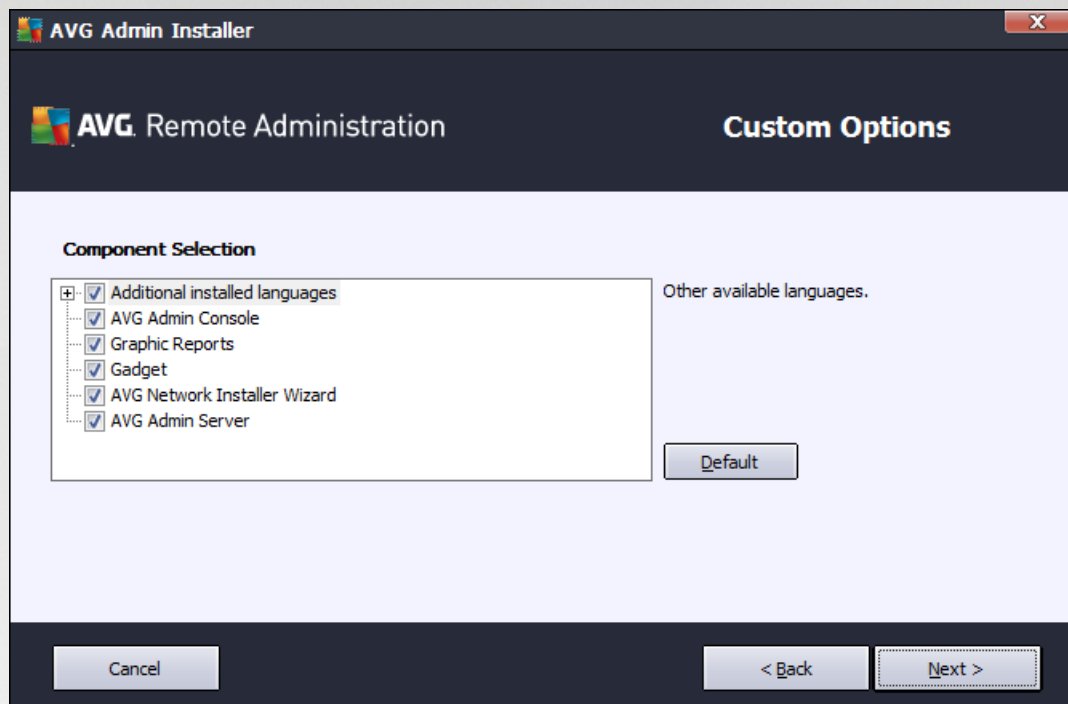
AVG Admin Installer

X

AVG. Remote Administration

Custom Options

Component Selection

Additional installed languages
AVG Admin Console
Graphic Reports
Gadget
AVG Network Installer Wizard
AVG Admin Server

Other available languages.

Default

Cancel

< Back

Next >